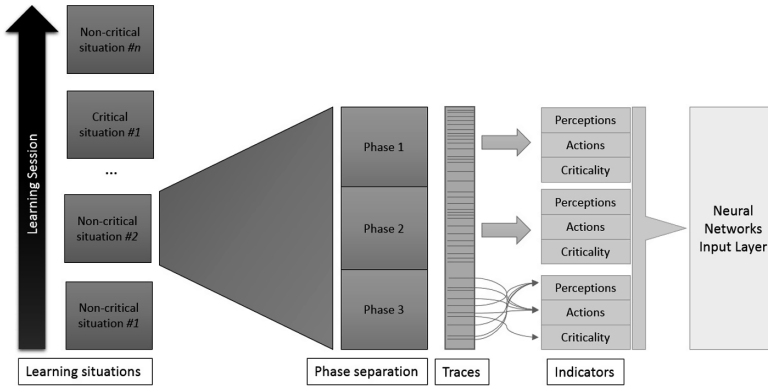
Learning Session

Non-critical situation #n

Critical situation #1

...

Non-critical situation #2

Non-critical situation #1

Phase 1

Phase 2

Phase 3

Perceptions
Actions
Criticality

Perceptions
Actions
Criticality

Perceptions
Actions
Criticality

Neural Networks Input Layer

Learning situations

Phase separation

Traces

Indicators